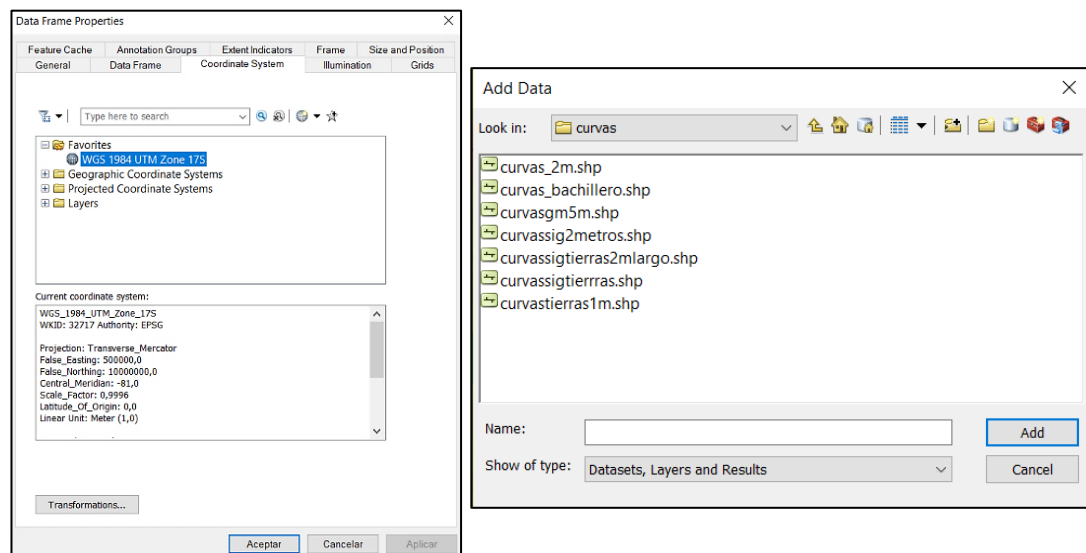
Data Frame Properties

Feature Cache | Annotation Groups | Extent Indicators | Frame | Size and Position
General | Data Frame | Coordinate System | Illumination | Grids

Type here to search

Favorites
WGS 1984 UTM Zone 17S
Geographic Coordinate Systems
Projected Coordinate Systems
Layers

Current coordinate system:
WGS_1984_UTM_Zone_17S
WKID: 32717 Authority: EPSG

Projection: Transverse_Mercator
False_Easting: 500000,0
False_Northing: 10000000,0
Central_Meridian: -81,0
Scale_Factor: 0,9996
Latitude_Of_Origin: 0,0
Linear Unit: Meter (1,0)

Transformations...

Aceptar | Cancelar | Aplicar

Add Data

Look in: curvas

curvas_2m.shp
curvas_bachillero.shp
curvasgm5m.shp
curvassig2metros.shp
curvassigtierras2mlargo.shp
curvassigtierrras.shp
curvastierras1m.shp

Name:
Add
Show of type: Datasets, Layers and Results
Cancel